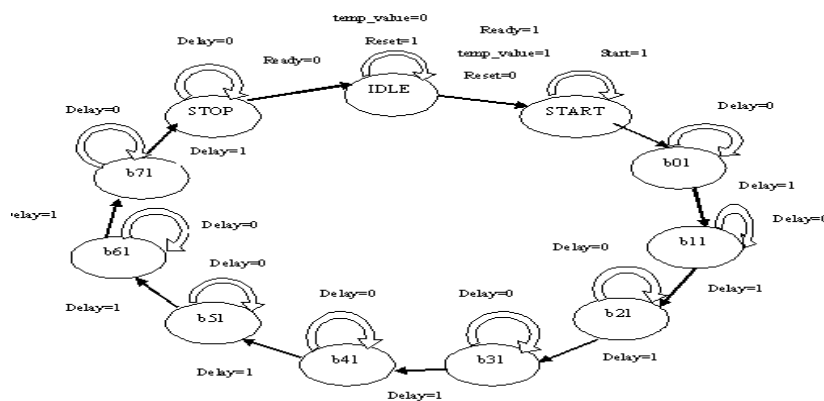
temp_value=0

Ready=1

Delay=0

Reset=1

Ready=0

temp_value=1

Start=1

IDLE

Reset=0

STOP

START

Delay=0

Delay=0

Delay=1

b01

b71

Delay=1

·elay=1

Delay=0

Delay=0

b11

Delay=0

b61

Delay=0

Delay=1

Delay=0

Delay=0

b21

Delay=1

b51

b41

b31

Delay=1

Delay=1

Delay=1